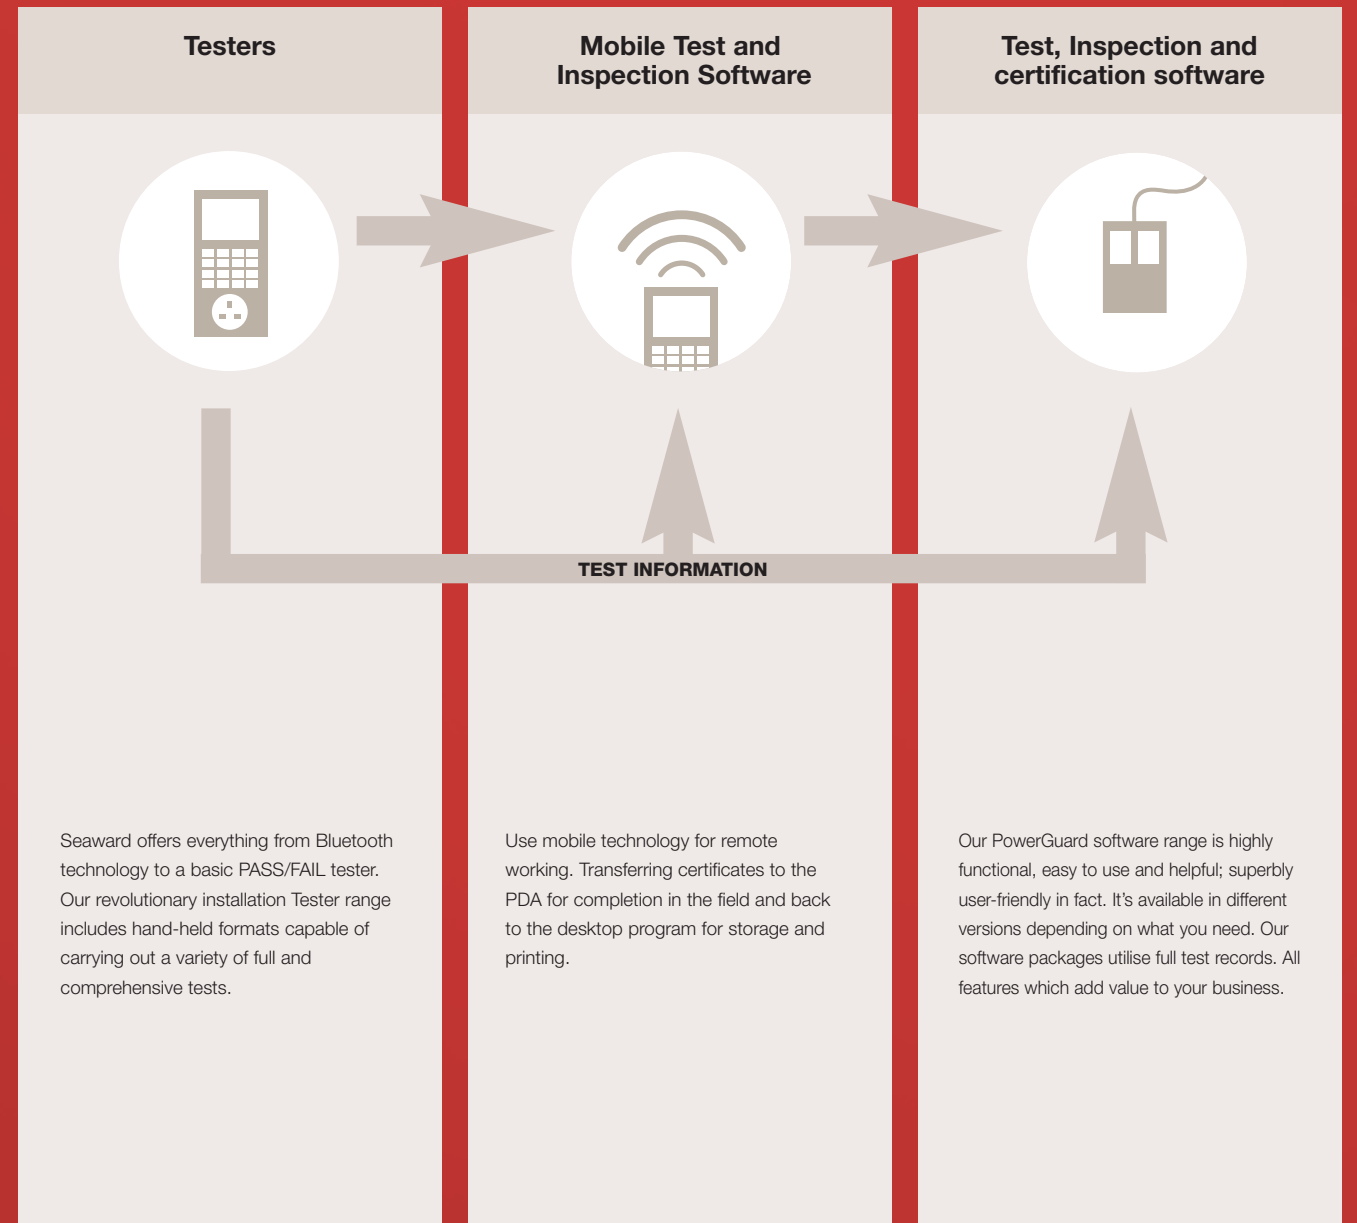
Testers

Mobile Test and Inspection Software

Test, Inspection and certification software

TEST INFORMATION

Seaward offers everything from Bluetooth technology to a basic PASS/FAIL tester. Our revolutionary installation Tester range includes hand-held formats capable of carrying out a variety of full and comprehensive tests.

Use mobile technology for remote working. Transferring certificates to the PDA for completion in the field and back to the desktop program for storage and printing.

Our PowerGuard software range is highly functional, easy to use and helpful; superbly user-friendly in fact. It's available in different versions depending on what you need. Our software packages utilise full test records. All features which add value to your business.